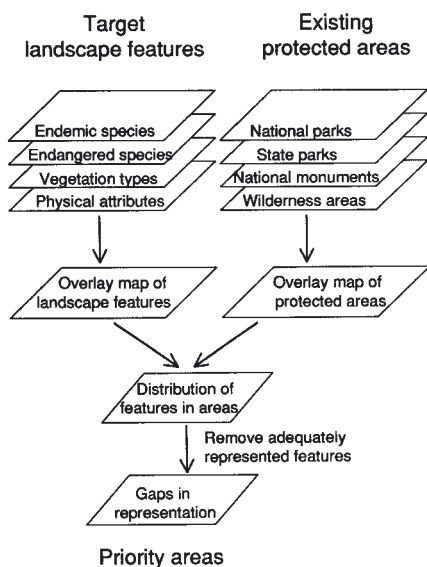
Target landscape features

Existing protected areas

Endemic species
Endangered species
Vegetation types
Physical attributes

National parks
State parks
National monuments
Wilderness areas

Overlay map of landscape features

Overlay map of protected areas

Distribution of features in areas

Remove adequately represented features

Gaps in representation

Priority areas